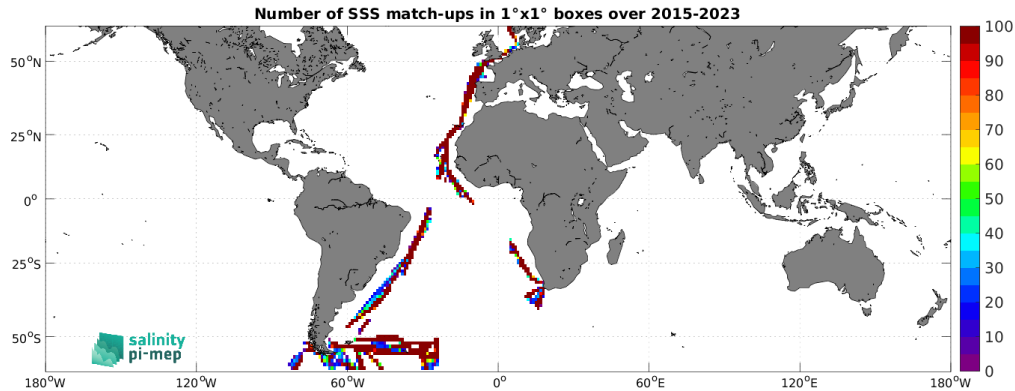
Number of SSS match-ups in 1°x1° boxes over 2015-2023

100
90
80
70
60
50
40
30
20
10
0

$50^oN$
$25^oN$
$0^o$
$25^oS$
$50^oS$

$180^oW$
$120^oW$
$60^oW$
$0^o$
$60^oE$
$120^oE$
$180^oW$

salinity
pi-mep